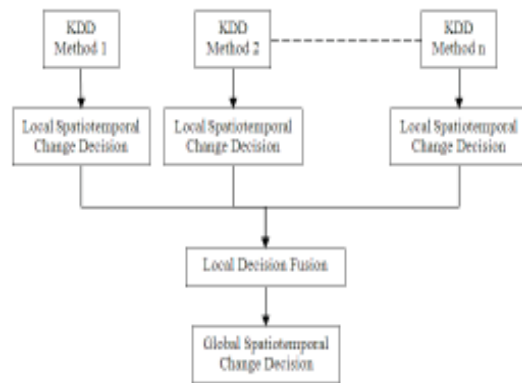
KDD Method 1

KDD Method 2

KDD Method n

Local Spatiotemporal Change Decision

Local Spatiotemporal Change Decision

Local Spatiotemporal Change Decision

Local Decision Fusion

Global Spatiotemporal Change Decision